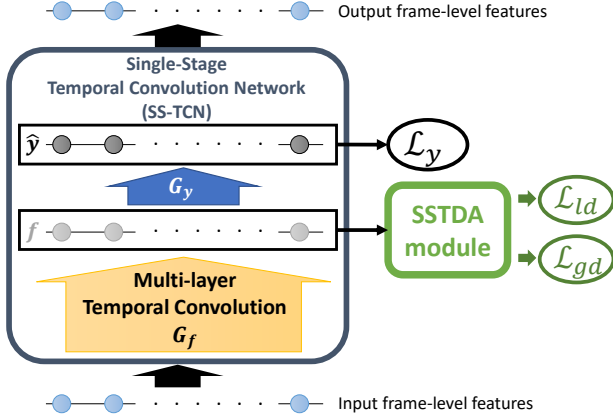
Output frame-level features

Single-Stage Temporal Convolution Network (SS-TCN)

$\hat{y}$

$\mathcal{L}_y$

$G_y$

$f$

SSTDA module

$\mathcal{L}_{ld}$

$\mathcal{L}_{gd}$

Multi-layer Temporal Convolution $G_f$

Input frame-level features